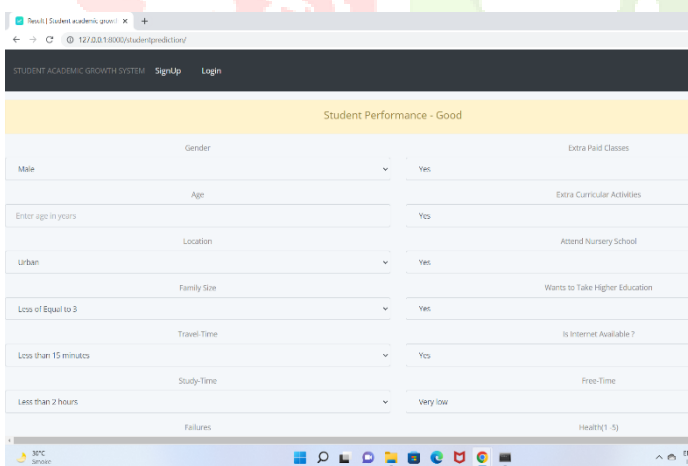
Result | Student academic growt ×  +

127.0.0.1:8000/studentprediction/

STUDENT ACADEMIC GROWTH SYSTEM  SignUp  Login

Student Performance - Good

Gender
Male

Age
Enter age in years

Location
Urban

Family Size
Less of Equal to 3

Travel-Time
Less than 15 minutes

Study-Time
Less than 2 hours

Failures

Extra Paid Classes
Yes

Extra Curricular Activities
Yes

Attend Nursery School
Yes

Wants to Take Higher Education
Yes

Is Internet Available ?
Yes

Free-Time
Very low

Health(1 -5)

30°C
Smoke